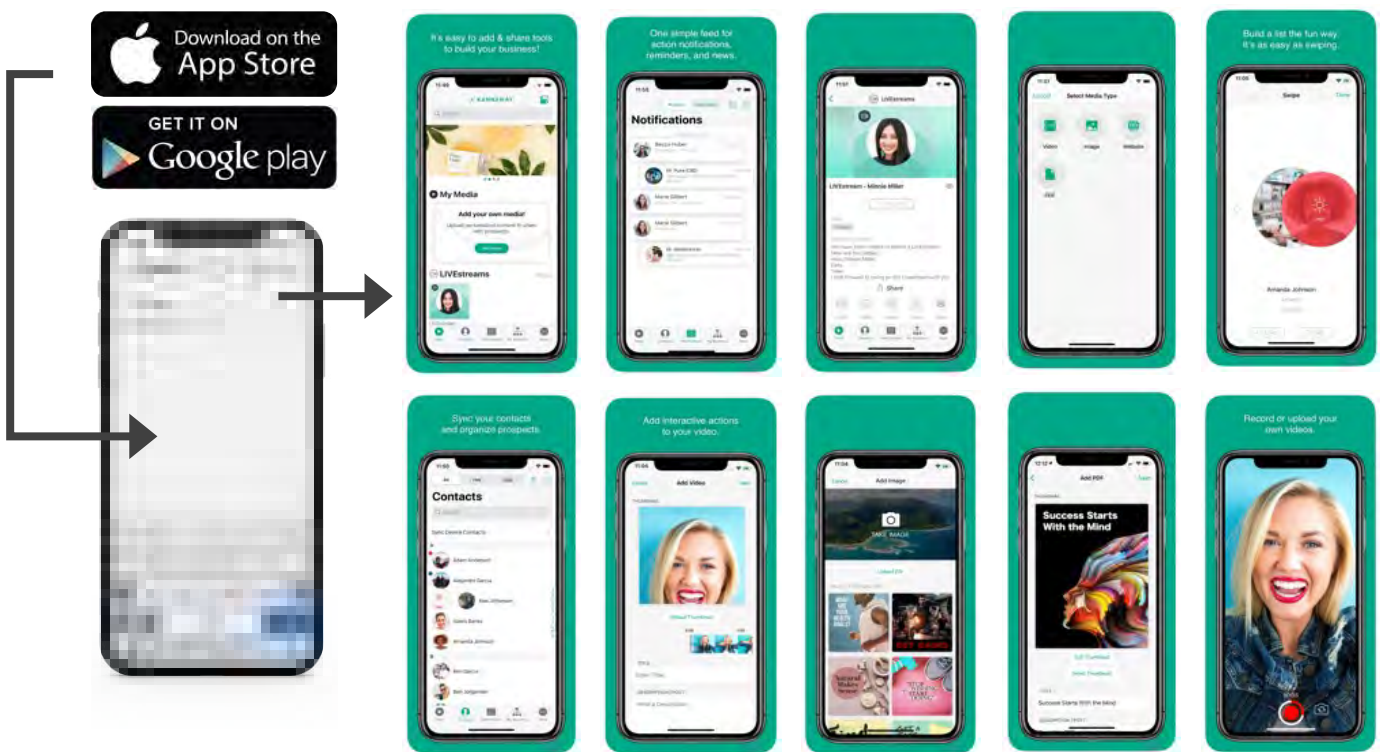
Download on the App Store

GET IT ON Google play

It's easy to add & share tools to build your business!

My Media

Add your own media!

LIVEstreams

One simple feed for action notifications, reminders, and news.

Notifications

LIVEstreams

LIVEstream - Minnie Miller

Share

Select Media Type

Video

Image

Website

PDF

Build a list the fun way. It's as easy as swiping.

Swipe

Amanda Johnson

Sync your contacts and organize prospects.

Contacts

Add interactive actions to your video.

Add Video

Add Image

TAKE IMAGE

Add PDF

Success Starts With the Mind

Record or upload your own videos.